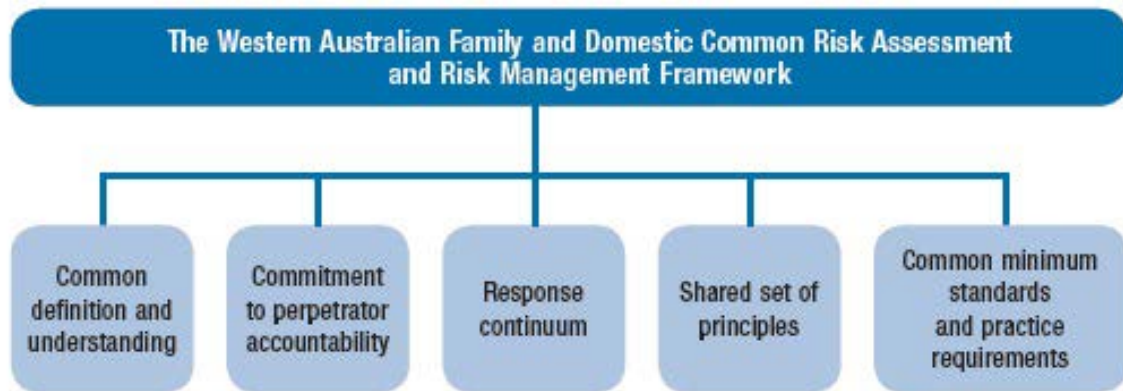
The Western Australian Family and Domestic Common Risk Assessment and Risk Management Framework

Common definition and understanding

Commitment to perpetrator accountability

Response continuum

Shared set of principles

Common minimum standards and practice requirements